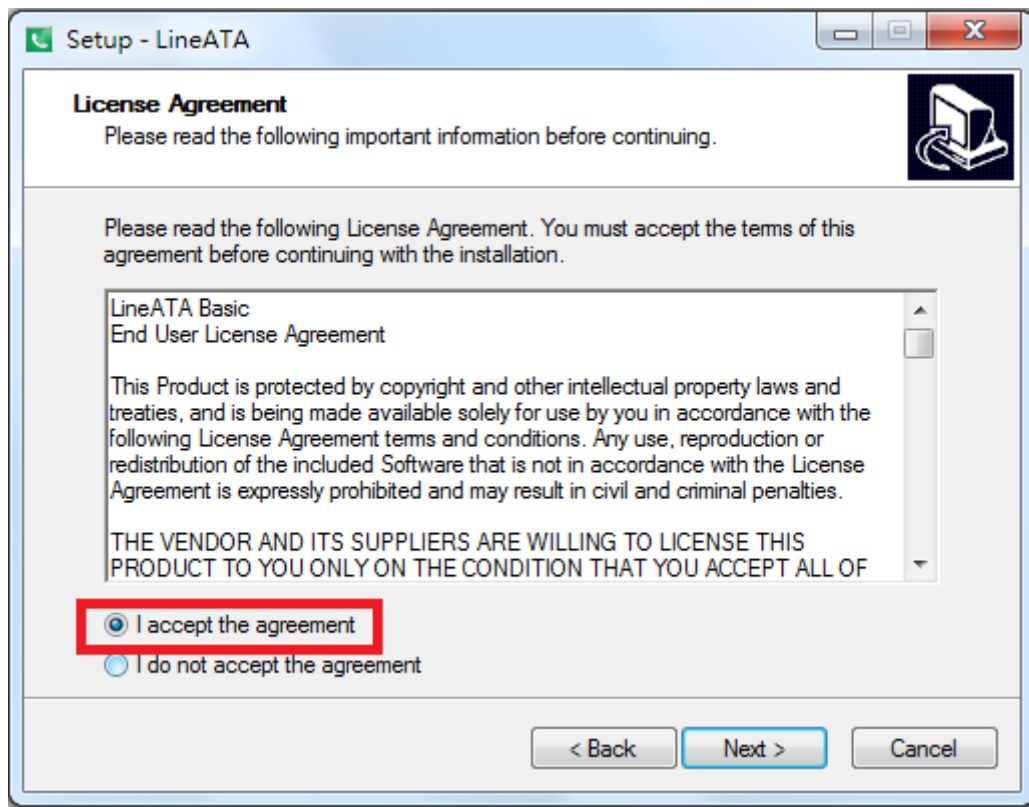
Setup - LineATA

License Agreement
Please read the following important information before continuing.

Please read the following License Agreement. You must accept the terms of this agreement before continuing with the installation.

LineATA Basic
End User License Agreement

This Product is protected by copyright and other intellectual property laws and treaties, and is being made available solely for use by you in accordance with the following License Agreement terms and conditions. Any use, reproduction or redistribution of the included Software that is not in accordance with the License Agreement is expressly prohibited and may result in civil and criminal penalties.

THE VENDOR AND ITS SUPPLIERS ARE WILLING TO LICENSE THIS PRODUCT TO YOU ONLY ON THE CONDITION THAT YOU ACCEPT ALL OF

I accept the agreement
I do not accept the agreement

< Back
Next >
Cancel